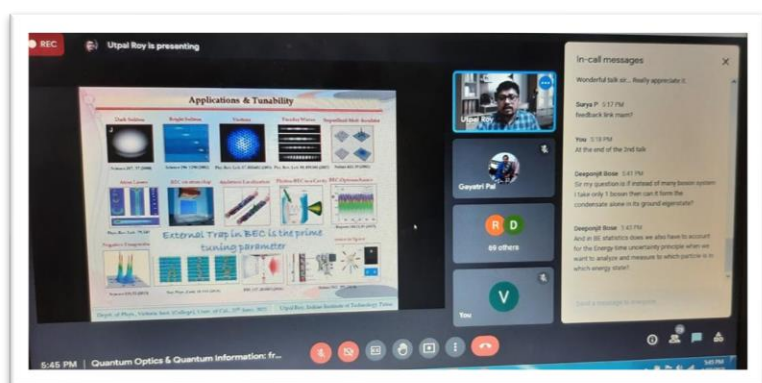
REC

Utpal Roy is presenting

Applications & Tunability

Dark Soliton

Bright Soliton

Vortices

Faraday Waves

Superfluid Mott Insulator

Atom Laser

BEC on chip

Anderson Localization

Photon BEC in a Cavity

BEC Optomechanics

External Trap in BEC is the prime tuning parameter

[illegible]

Utpal Roy, Indian Institute of Technology Patna

Utpal Roy

Gayatri Pal

R D

69 others

V

You

In-call messages

Wonderful talk sir.... Really appreciate it.

Surya P 5:17 PM
feedback link mam?

You 5:18 PM
At the end of the 2nd talk

Deepanjit Bose 5:41 PM
Sir my question is if instead of many boson system i take only 1 boson then can it form the condensate alone in its ground eigenstate?

Deepanjit Bose 5:43 PM
And in BE statistics does we also have to account for the Energy time uncertainty principle when we want to analyze and measure to which particle is in which energy state?

Send a message to everyone

5:45 PM | Quantum Optics & Quantum Information: fr...